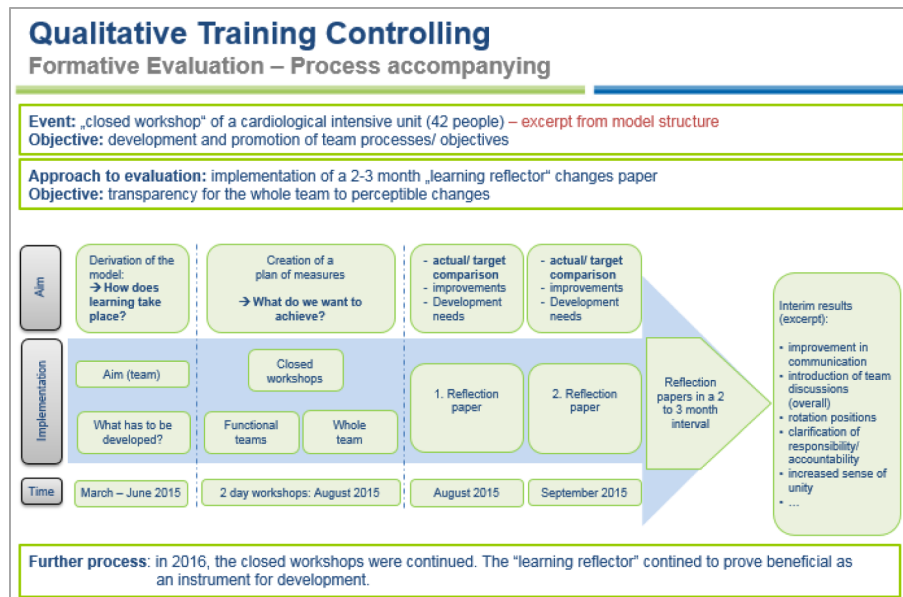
Qualitative Training Controlling
Formative Evaluation – Process accompanying

Event: „closed workshop" of a cardiological intensive unit (42 people) – excerpt from model structure
Objective: development and promotion of team processes/ objectives

Approach to evaluation: implementation of a 2-3 month „learning reflector" changes paper
Objective: transparency for the whole team to perceptible changes

Aim

Derivation of the model:
→ How does learning take place?

Creation of a plan of measures
→ What do we want to achieve?

- actual/ target comparison
- improvements
- Development needs

- actual/ target comparison
- improvements
- Development needs

Implementation

Aim (team)

What has to be developed?

Closed workshops

Functional teams

Whole team

1. Reflection paper

2. Reflection paper

Reflection papers in a 2 to 3 month interval

Interim results (excerpt):

• improvement in communication
• introduction of team discussions (overall)
• rotation positions
• clarification of responsibility/ accountability
• increased sense of unity
• …

Time

March – June 2015

2 day workshops: August 2015

August 2015

September 2015

Further process: in 2016, the closed workshops were continued. The "learning reflector" contined to prove beneficial as an instrument for development.